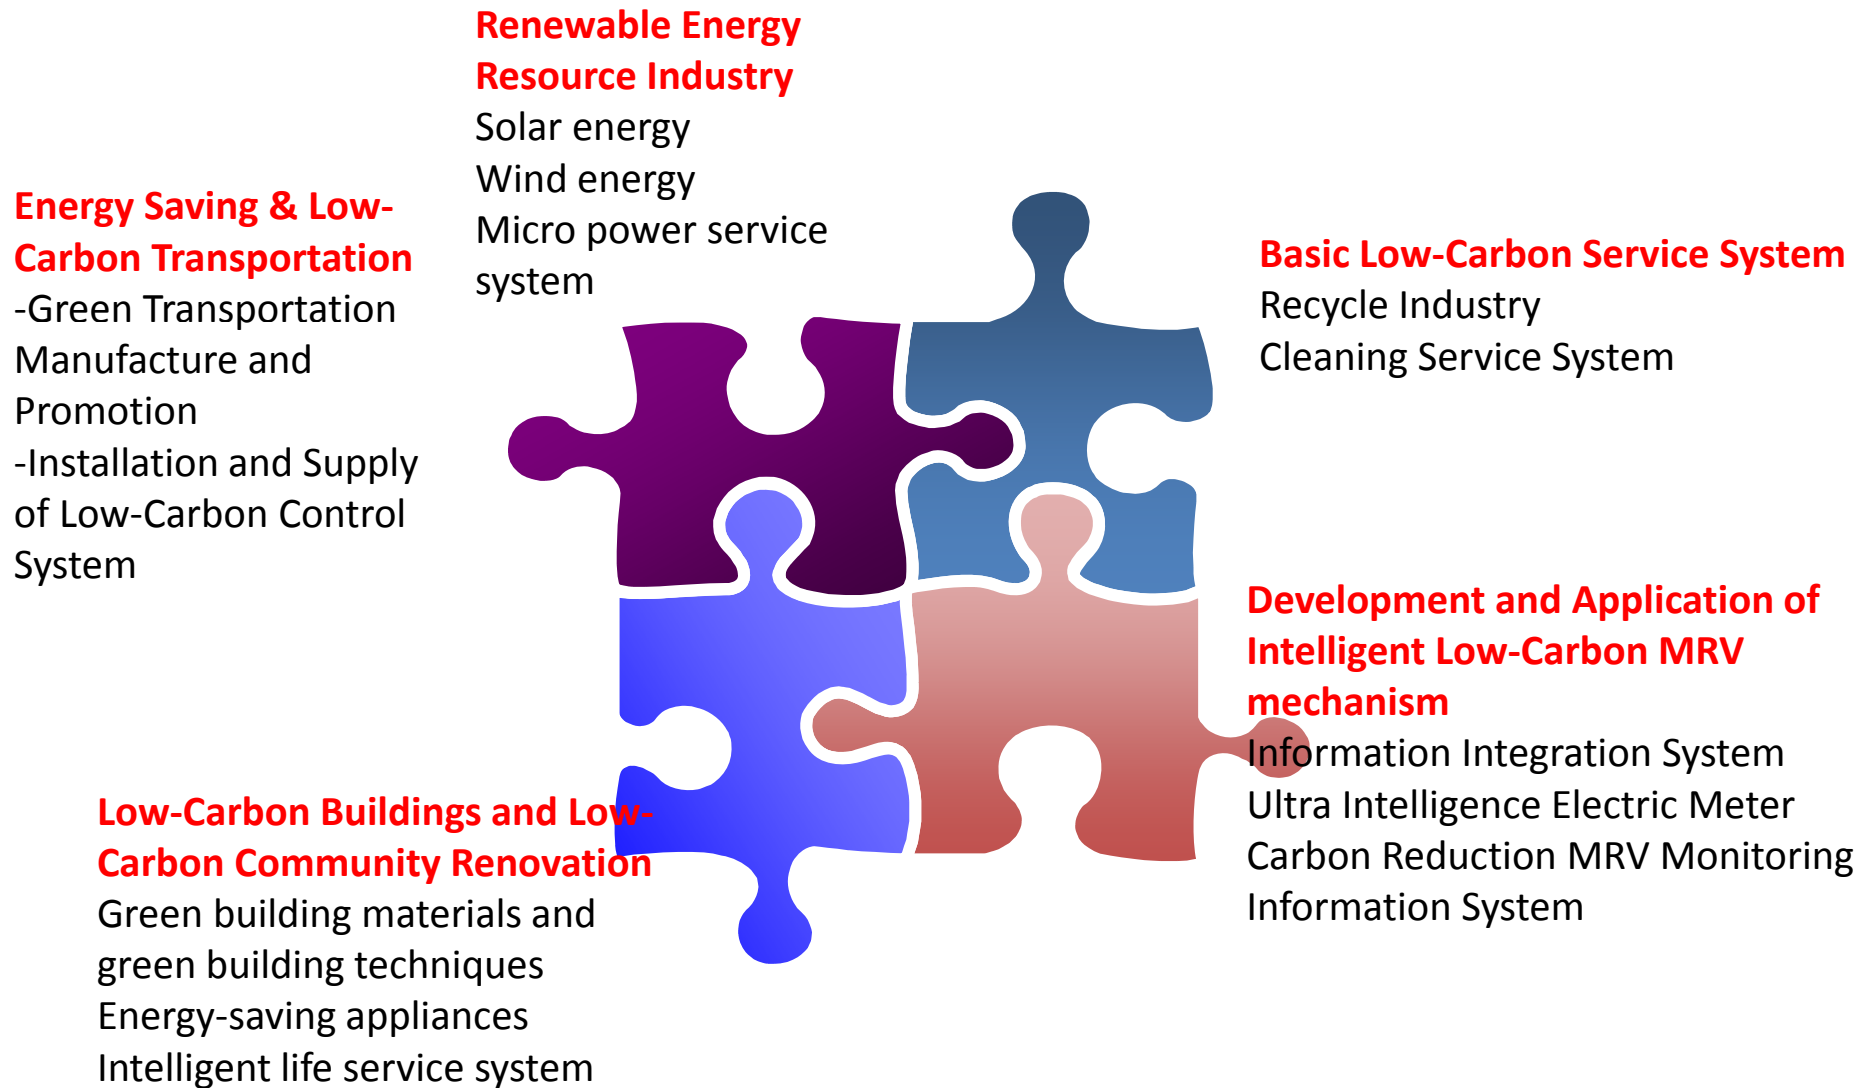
Renewable Energy Resource Industry
Solar energy
Wind energy
Micro power service system

Energy Saving & Low-Carbon Transportation
-Green Transportation Manufacture and Promotion
-Installation and Supply of Low-Carbon Control System

Basic Low-Carbon Service System
Recycle Industry
Cleaning Service System

Development and Application of Intelligent Low-Carbon MRV mechanism
Information Integration System
Ultra Intelligence Electric Meter
Carbon Reduction MRV Monitoring Information System

Low-Carbon Buildings and Low-Carbon Community Renovation
Green building materials and green building techniques
Energy-saving appliances
Intelligent life service system